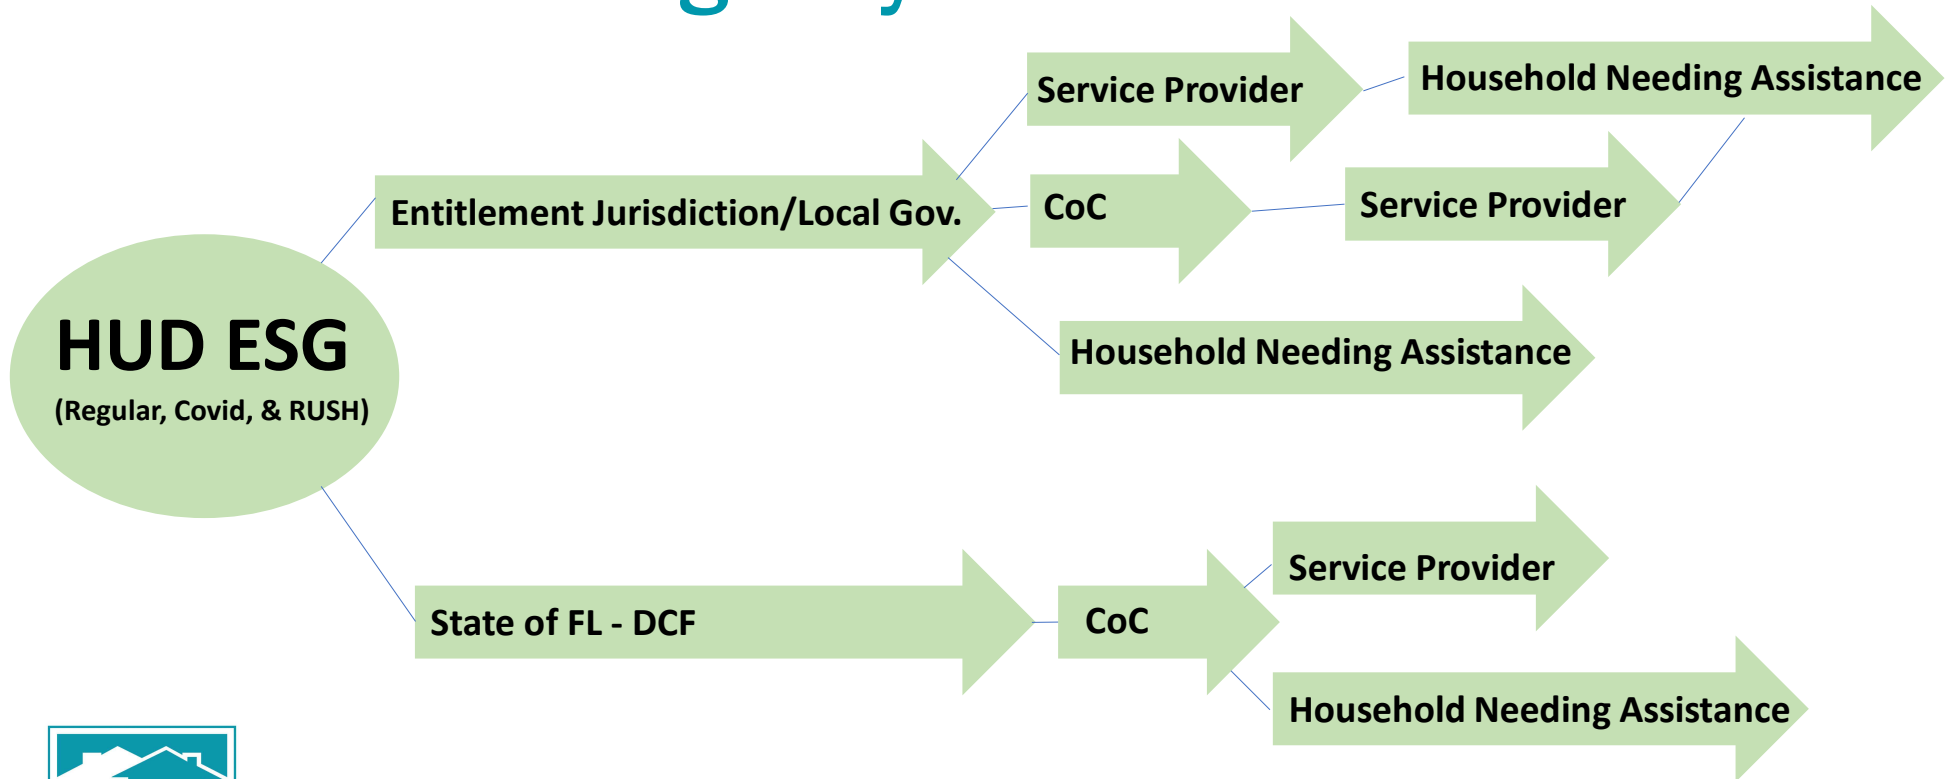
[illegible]

HUD ESG
(Regular, Covid, & RUSH)

Entitlement Jurisdiction/Local Gov.

Service Provider

Household Needing Assistance

CoC

Service Provider

Household Needing Assistance

State of FL - DCF

CoC

Service Provider

Household Needing Assistance